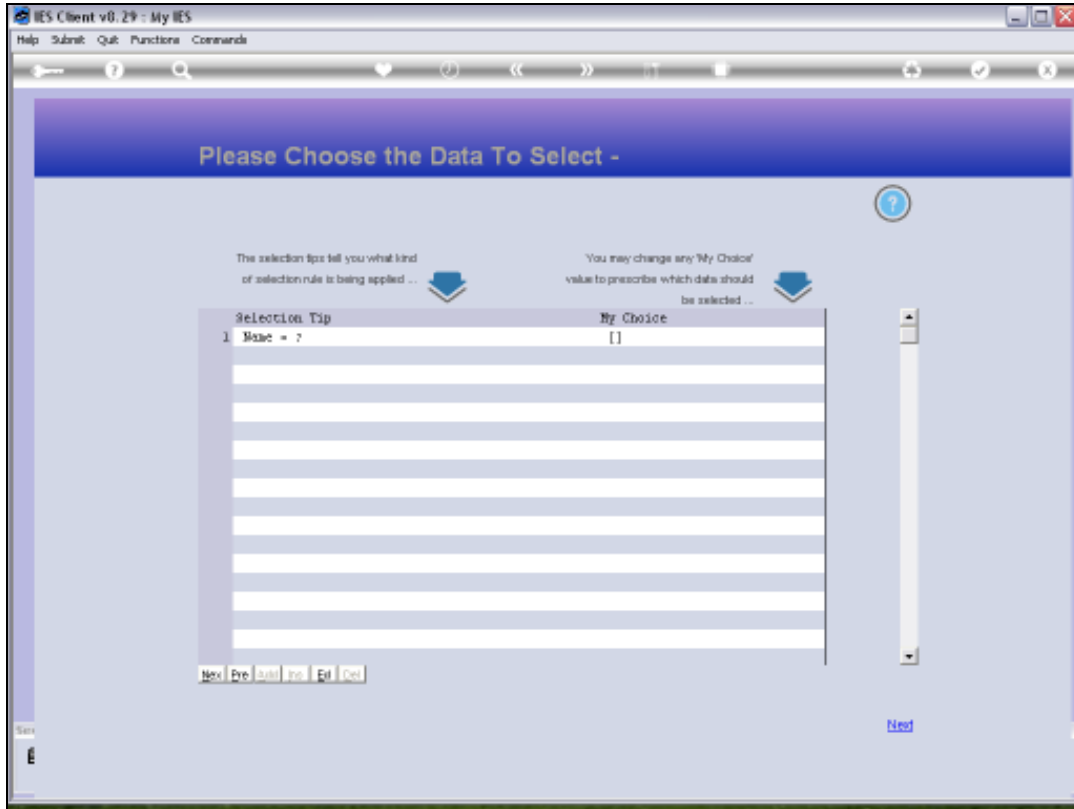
IES Client v8.29 : My IES

Help Submit Quit Functions Commands

Please Choose the Data To Select -

The selection tips tell you what kind of selection rule is being applied ...

You may change any 'My Choice' value to prescribe which data should be selected ...

| | Selection Tip | My Choice |
|---|---|---|
| 1 | Name = ? | [] |

Nex Pre Add Ins Ed Del

Next